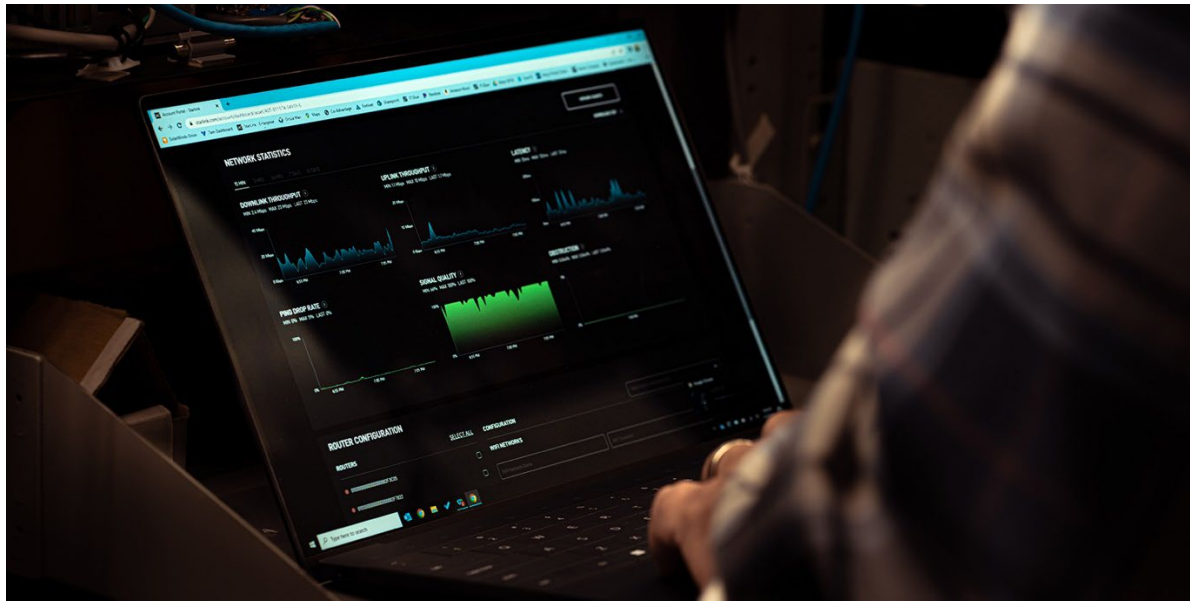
NETWORK STATISTICS

DOWNLINK THROUGHPUT

UPLINK THROUGHPUT

LATENCY

PING DROP RATE

SIGNAL QUALITY

OBSTRUCTION

ROUTER CONFIGURATION

SELECT ALL

CONFIGURATION

ROUTERS

WIFI NETWORKS

Type here to search